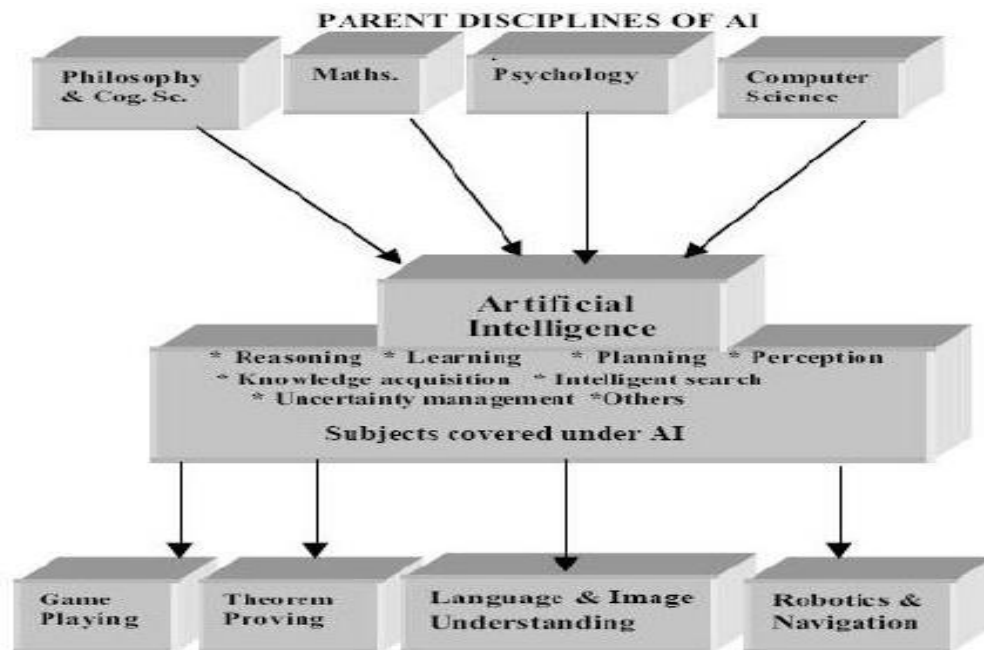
PARENT DISCIPLINES OF AI

Philosophy & Cog. Sc.

Maths.

Psychology

Computer Science

Artificial Intelligence

* Reasoning * Learning * Planning * Perception
* Knowledge acquisition * Intelligent search
* Uncertainty management *Others

Subjects covered under AI

Game Playing

Theorem Proving

Language & Image Understanding

Robotics & Navigation